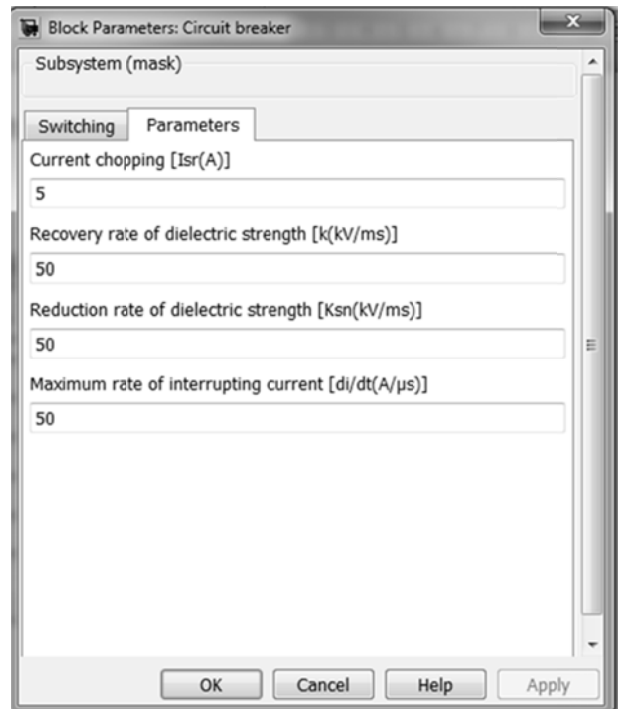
Block Parameters: Circuit breaker

Subsystem (mask)

Switching | Parameters

Current chopping [Isr(A)]

5

Recovery rate of dielectric strength [k(kV/ms)]

50

Reduction rate of dielectric strength [Ksn(kV/ms)]

50

Maximum rate of interrupting current [di/dt(A/μs)]

50

OK | Cancel | Help | Apply